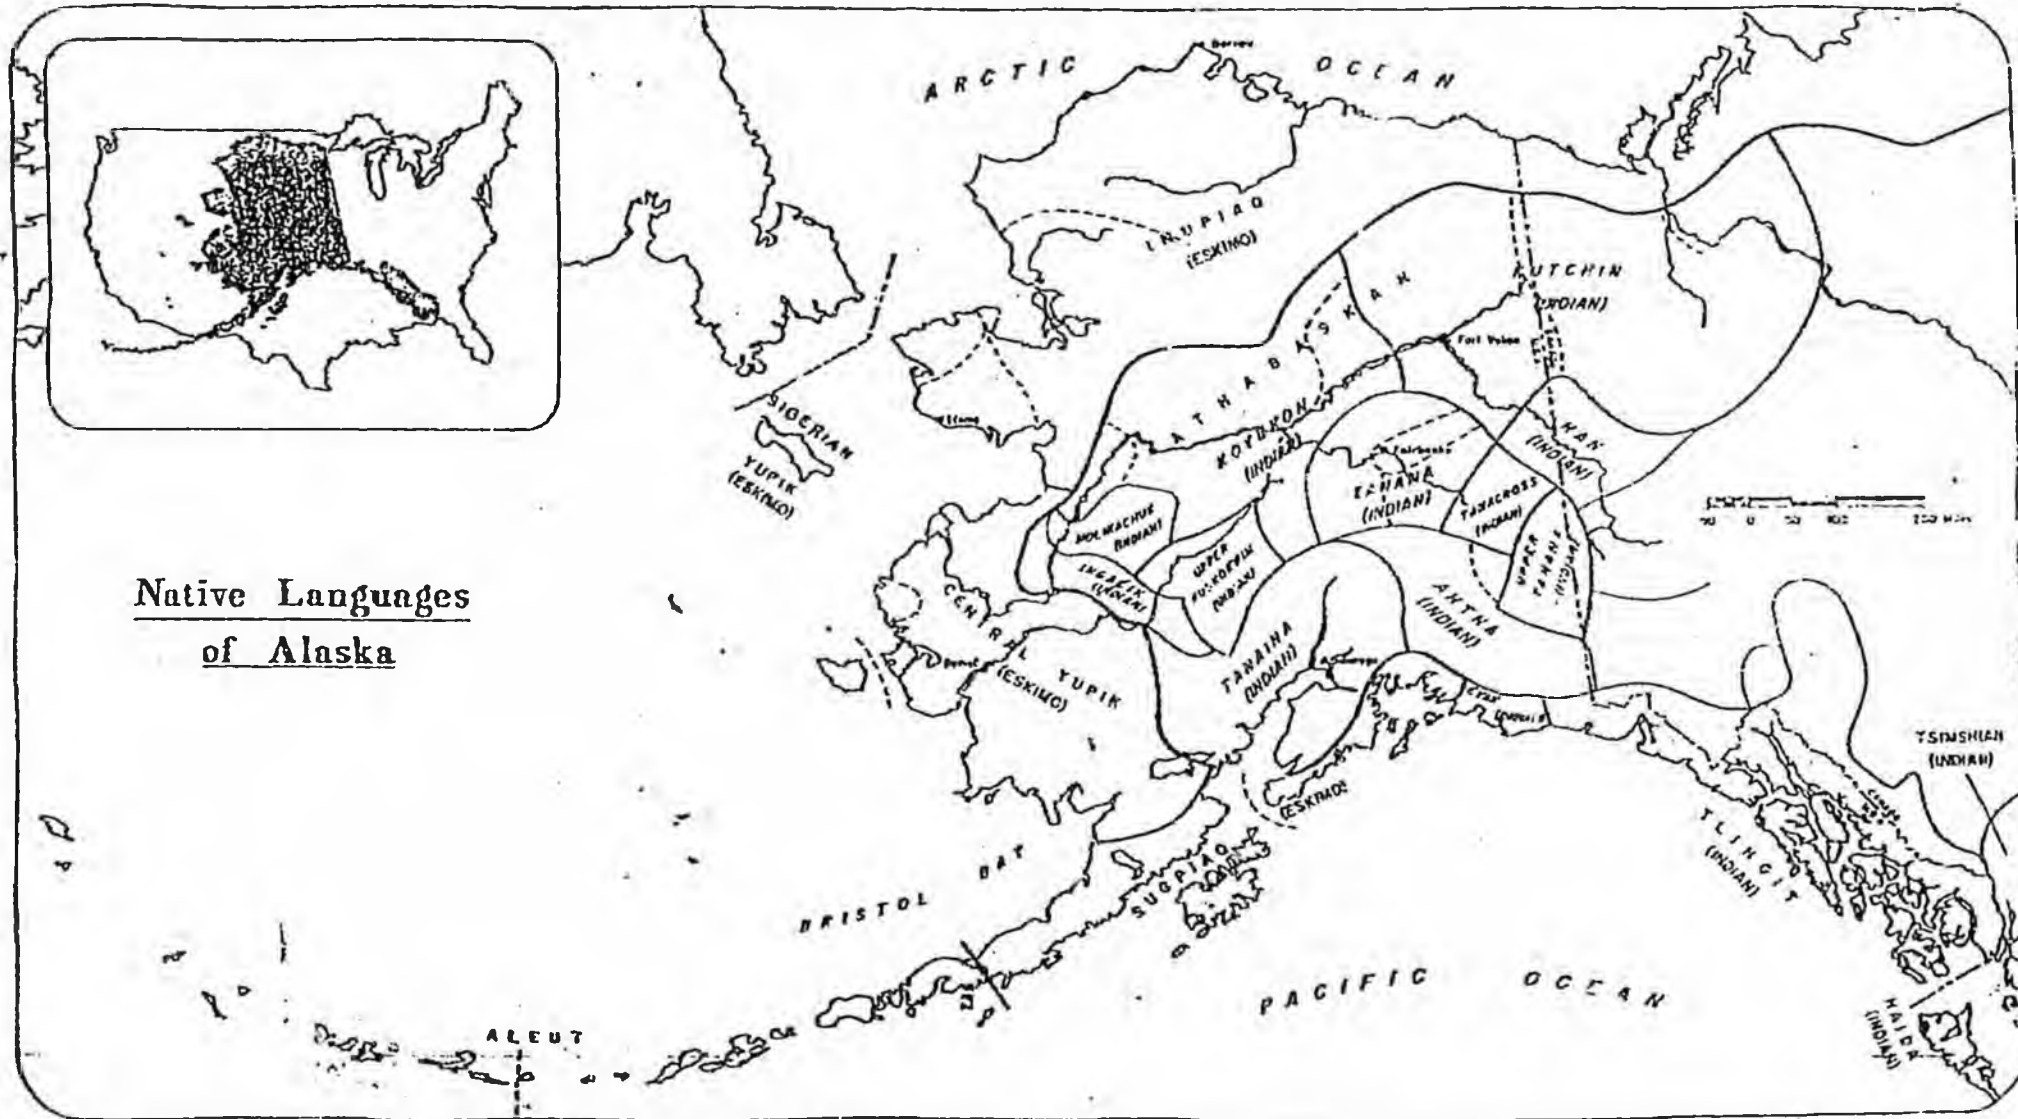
Native Languages of Alaska

ARCTIC OCEAN

Barrow

INUPIAQ (ESKIMO)

SIBERIAN YUPIK (ESKIMO)

ATHABASKAN

KUTCHIN (INDIAN)

Fort Yukon

KOYUKON (INDIAN)

HAN (INDIAN)

Fairbanks

TANANA (INDIAN)

TANACROSS (INDIAN)

UPPER TANANA (INDIAN)

HOLIKACHUK (INDIAN)

INGALIK (INDIAN)

UPPER KUSKOKWIM (INDIAN)

CENTRAL YUPIK (ESKIMO)

TANAINA (INDIAN)

AHTNA (INDIAN)

Anchorage

EYAK (INDIAN)

(ESKIMO)

SUGPIAQ

BRISTOL BAY

TLINGIT (INDIAN)

TSIMSHIAN (INDIAN)

HAIDA (INDIAN)

PACIFIC OCEAN

ALEUT

50 0 50 100 200 MILES